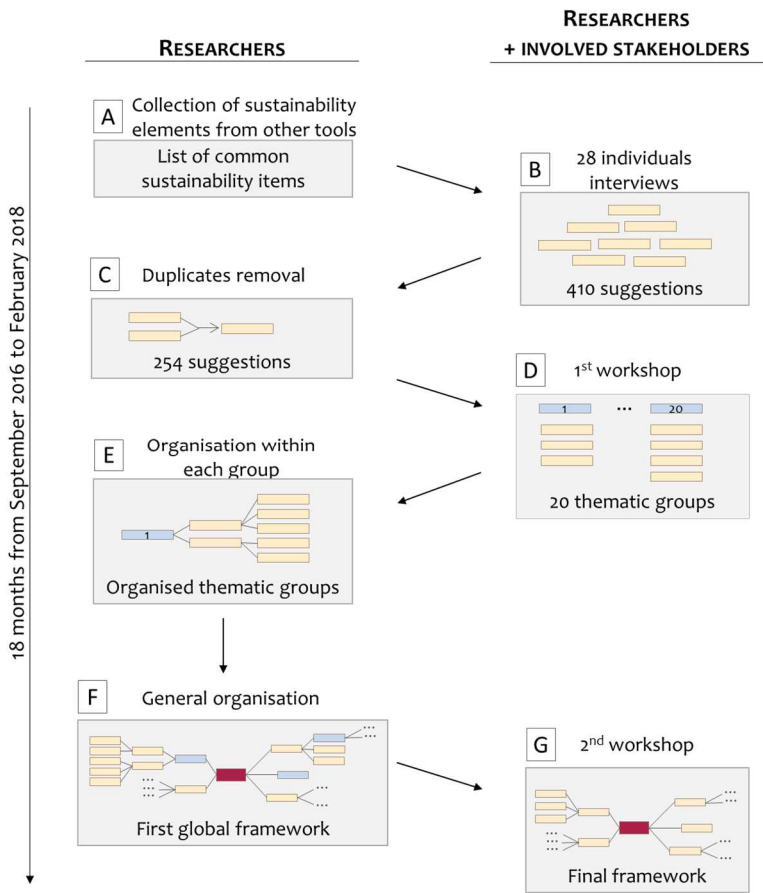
RESEARCHERS

RESEARCHERS
+ INVOLVED STAKEHOLDERS

18 months from September 2016 to February 2018

A Collection of sustainability elements from other tools

List of common sustainability items

B 28 individuals interviews

410 suggestions

C Duplicates removal

254 suggestions

D $1^{st}$ workshop

1 ... 20

20 thematic groups

E Organisation within each group

1

Organised thematic groups

F General organisation

First global framework

G $2^{nd}$ workshop

Final framework